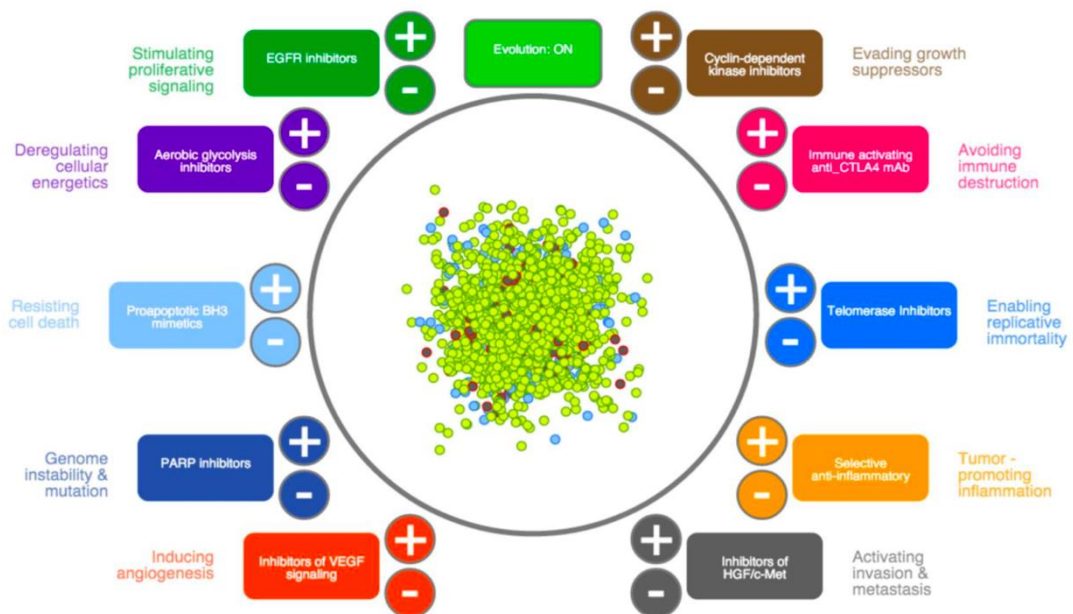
Stimulating proliferative signaling

EGFR inhibitors

+

-

Evolution: ON

+

-

Cyclin-dependent kinase inhibitors

Evading growth suppressors

Deregulating cellular energetics

Aerobic glycolysis inhibitors

+

-

+

-

Immune activating anti_CTLA4 mAb

Avoiding immune destruction

Resisting cell death

Proapoptotic BH3 mimetics

+

-

+

-

Telomerase Inhibitors

Enabling replicative immortality

Genome instability & mutation

PARP inhibitors

+

-

+

-

Selective anti-inflammatory

Tumor - promoting inflammation

Inducing angiogenesis

Inhibitors of VEGF signaling

+

-

+

-

Inhibitors of HGF/c-Met

Activating invasion & metastasis